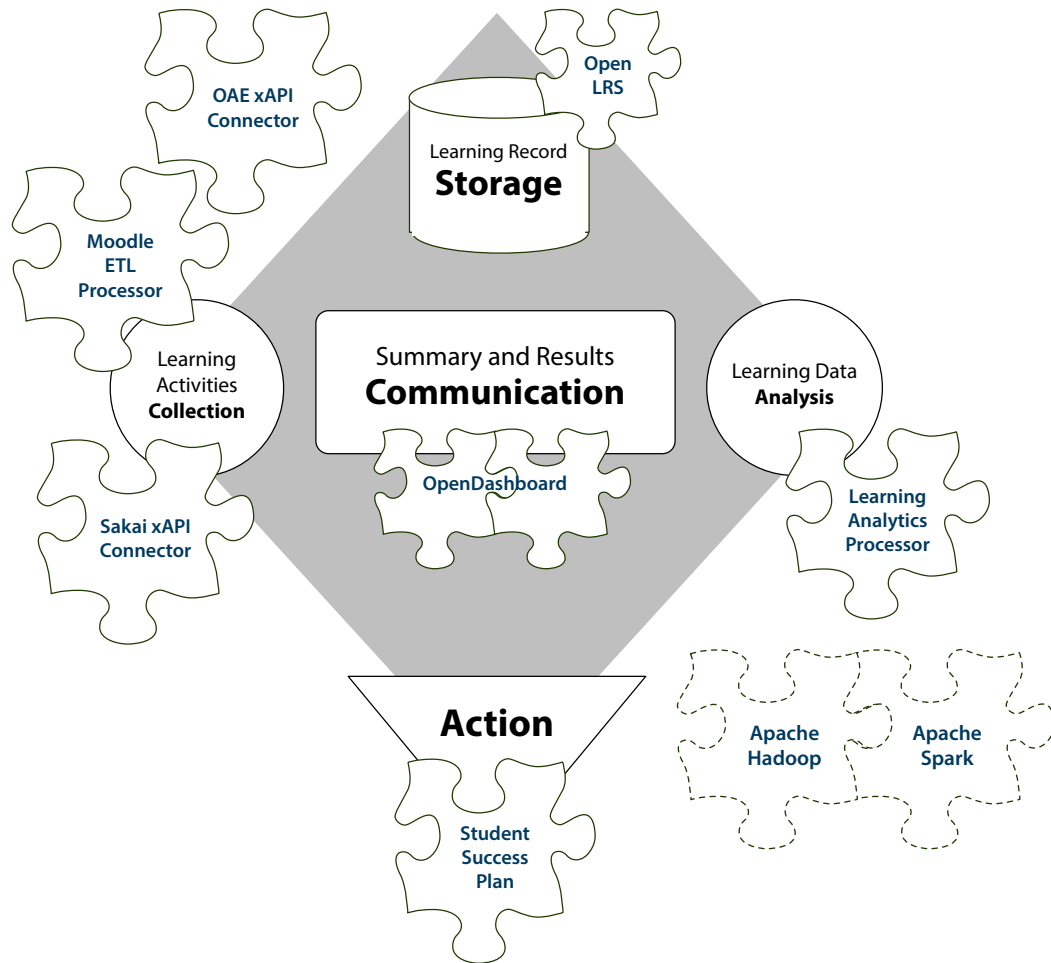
OAE xAPI Connector

Open LRS

Learning Record
Storage

Moodle ETL Processor

Learning Activities
Collection

Summary and Results
Communication

Learning Data
Analysis

OpenDashboard

Sakai xAPI Connector

Learning Analytics Processor

Apache Hadoop

Apache Spark

Action

Student Success Plan